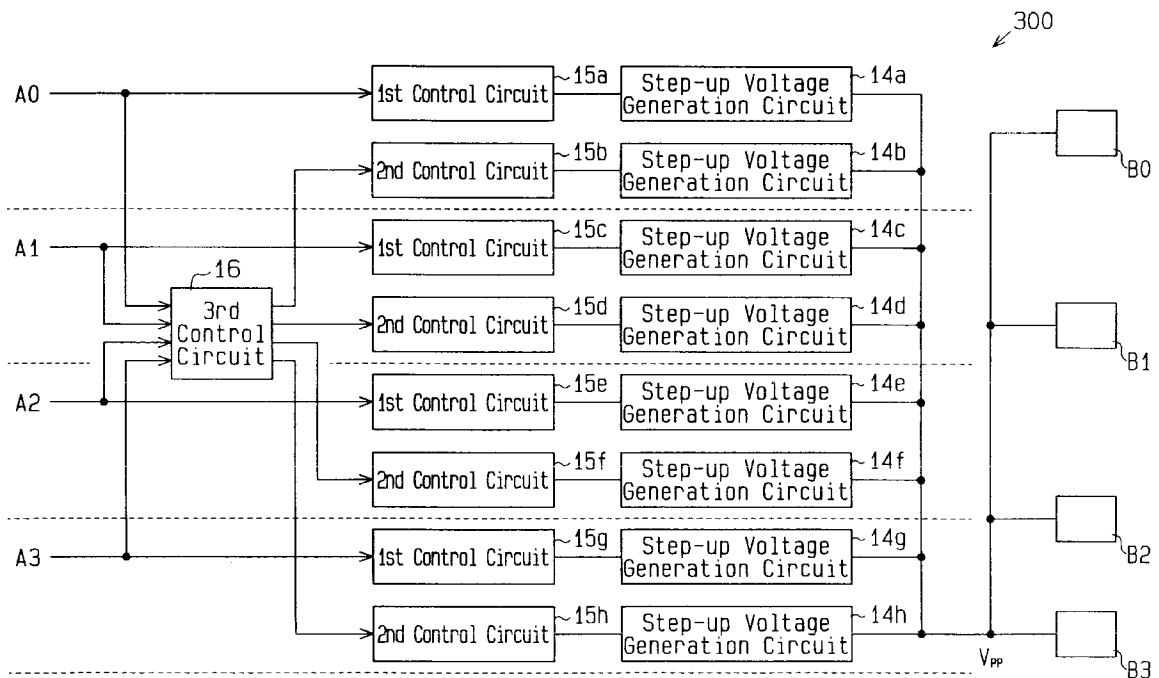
300

A0
1st Control Circuit
15a
Step-up Voltage Generation Circuit
14a

2nd Control Circuit
15b
Step-up Voltage Generation Circuit
14b

B0

A1
1st Control Circuit
15c
Step-up Voltage Generation Circuit
14c

16
3rd Control Circuit

2nd Control Circuit
15d
Step-up Voltage Generation Circuit
14d

B1

A2
1st Control Circuit
15e
Step-up Voltage Generation Circuit
14e

2nd Control Circuit
15f
Step-up Voltage Generation Circuit
14f

B2

A3
1st Control Circuit
15g
Step-up Voltage Generation Circuit
14g

2nd Control Circuit
15h
Step-up Voltage Generation Circuit
14h

$V_{PP}$

B3